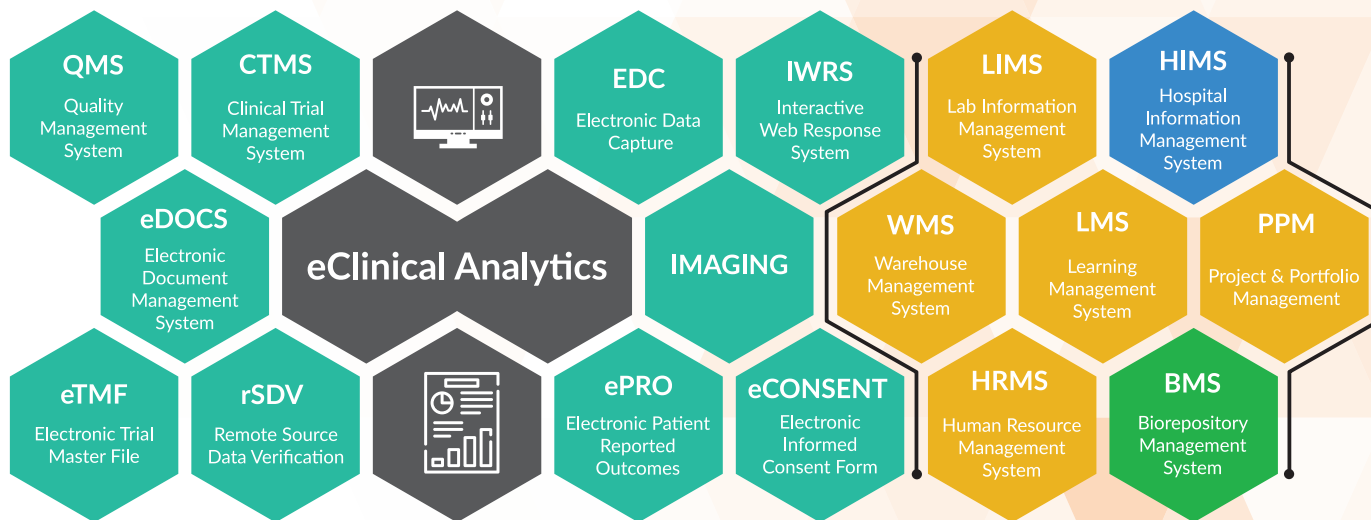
QMS
Quality Management System

CTMS
Clinical Trial Management System

EDC
Electronic Data Capture

IWRS
Interactive Web Response System

LIMS
Lab Information Management System

HIMS
Hospital Information Management System

eDOCS
Electronic Document Management System

eClinical Analytics

IMAGING

WMS
Warehouse Management System

LMS
Learning Management System

PPM
Project & Portfolio Management

eTMF
Electronic Trial Master File

rSDV
Remote Source Data Verification

ePRO
Electronic Patient Reported Outcomes

eCONSENT
Electronic Informed Consent Form

HRMS
Human Resource Management System

BMS
Biorepository Management System